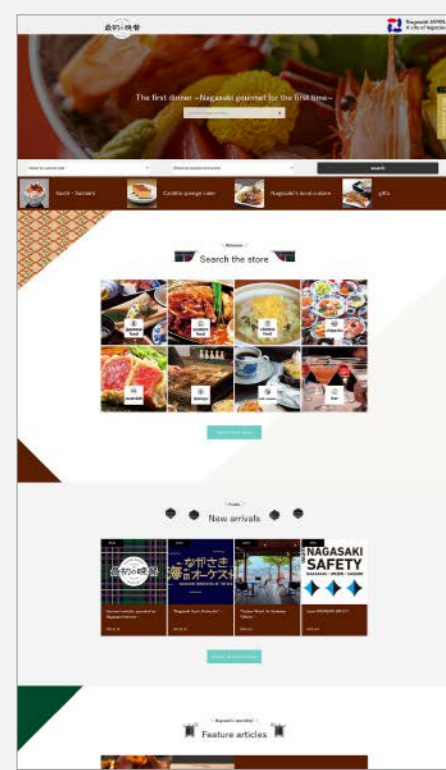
最初の晩餐

Nagasaki JAPAN
A city of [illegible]

The first dinner ~Nagasaki gourmet for the first time~

search

Sushi・Sashimi

Castella sponge cake

Nagasaki's local cuisine

gifts

Welcome

Search the store

japanese food

western food

chinese food

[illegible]

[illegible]

izakaya

cafe

bar

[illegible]

Posts

New arrivals

最初の晩餐

ながさき海のオーケストラ

NAGASAKI SAFETY

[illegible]

Nagasaki's speciality

Feature articles